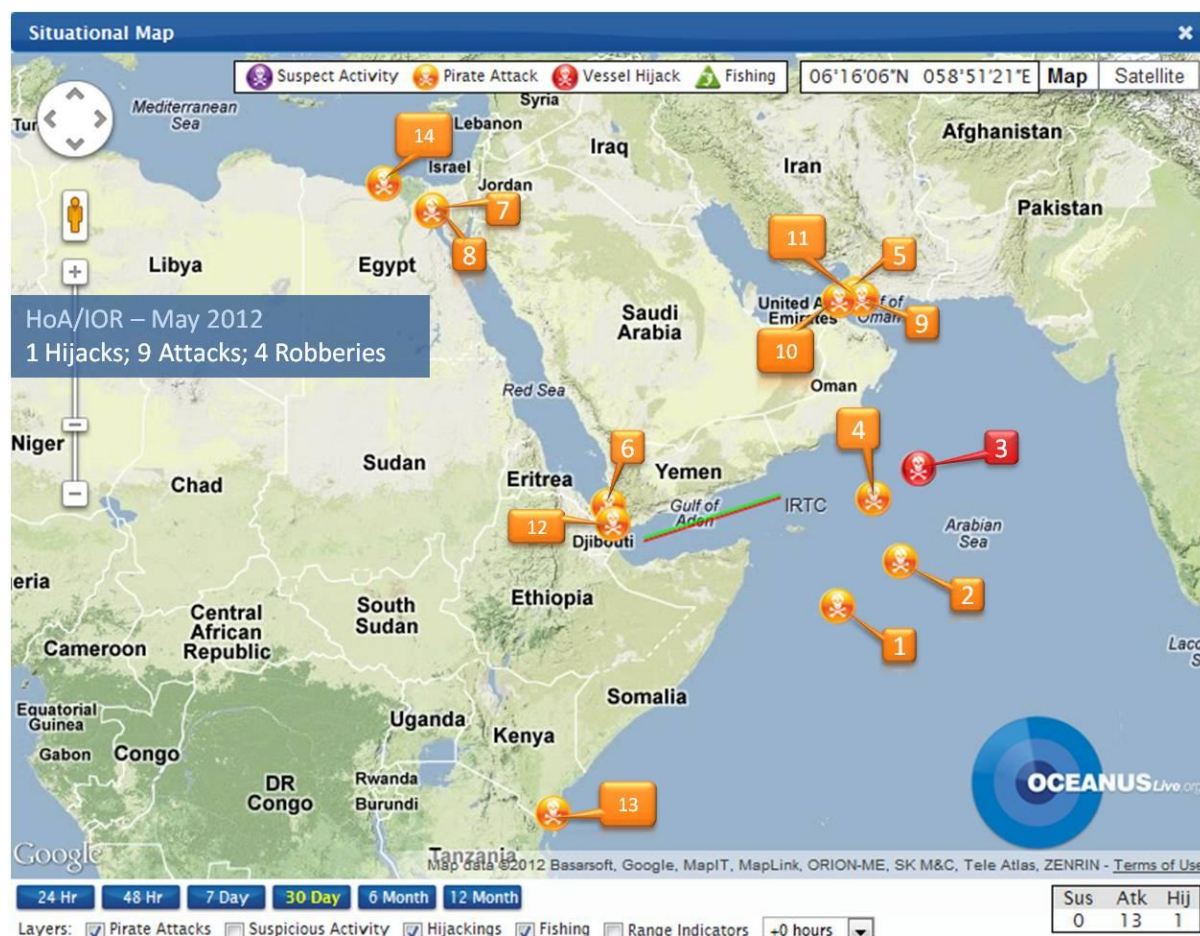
Situational Map

Suspect Activity Pirate Attack Vessel Hijack Fishing 06'16'06"N 058'51'21"E Map Satellite

HoA/IOR – May 2012
1 Hijacks; 9 Attacks; 4 Robberies

Mediterranean Sea
Tur
Syria
Lebanon
Israel
Jordan
Iraq
Iran
Afghanistan
Pakistan
Libya
Egypt
Saudi Arabia
United Arab Emirates
Gulf of Oman
Oman
Red Sea
Niger
Sudan
Chad
Eritrea
Yemen
Gulf of Aden
IRTC
Djibouti
Arabian Sea
eria
Central African Republic
South Sudan
Ethiopia
Cameroon
Somalia
Equatorial Guinea
Gabon
Congo
Uganda
Kenya
DR Congo
Rwanda
Burundi
Tanzania
Lacc S

14
7
8
11
5
9
10
6
4
3
12
2
1
13

OCEANUS Live.or

Google
Map data ©2012 Basarsoft, Google, MapIT, MapLink, ORION-ME, SK M&C, Tele Atlas, ZENRIN - Terms of Use

24 Hr 48 Hr 7 Day 30 Day 6 Month 12 Month

| Sus | Atk | Hij |
|---|---|---|
| 0 | 13 | 1 |

Layers: Pirate Attacks Suspicious Activity Hijackings Fishing Range Indicators +0 hours